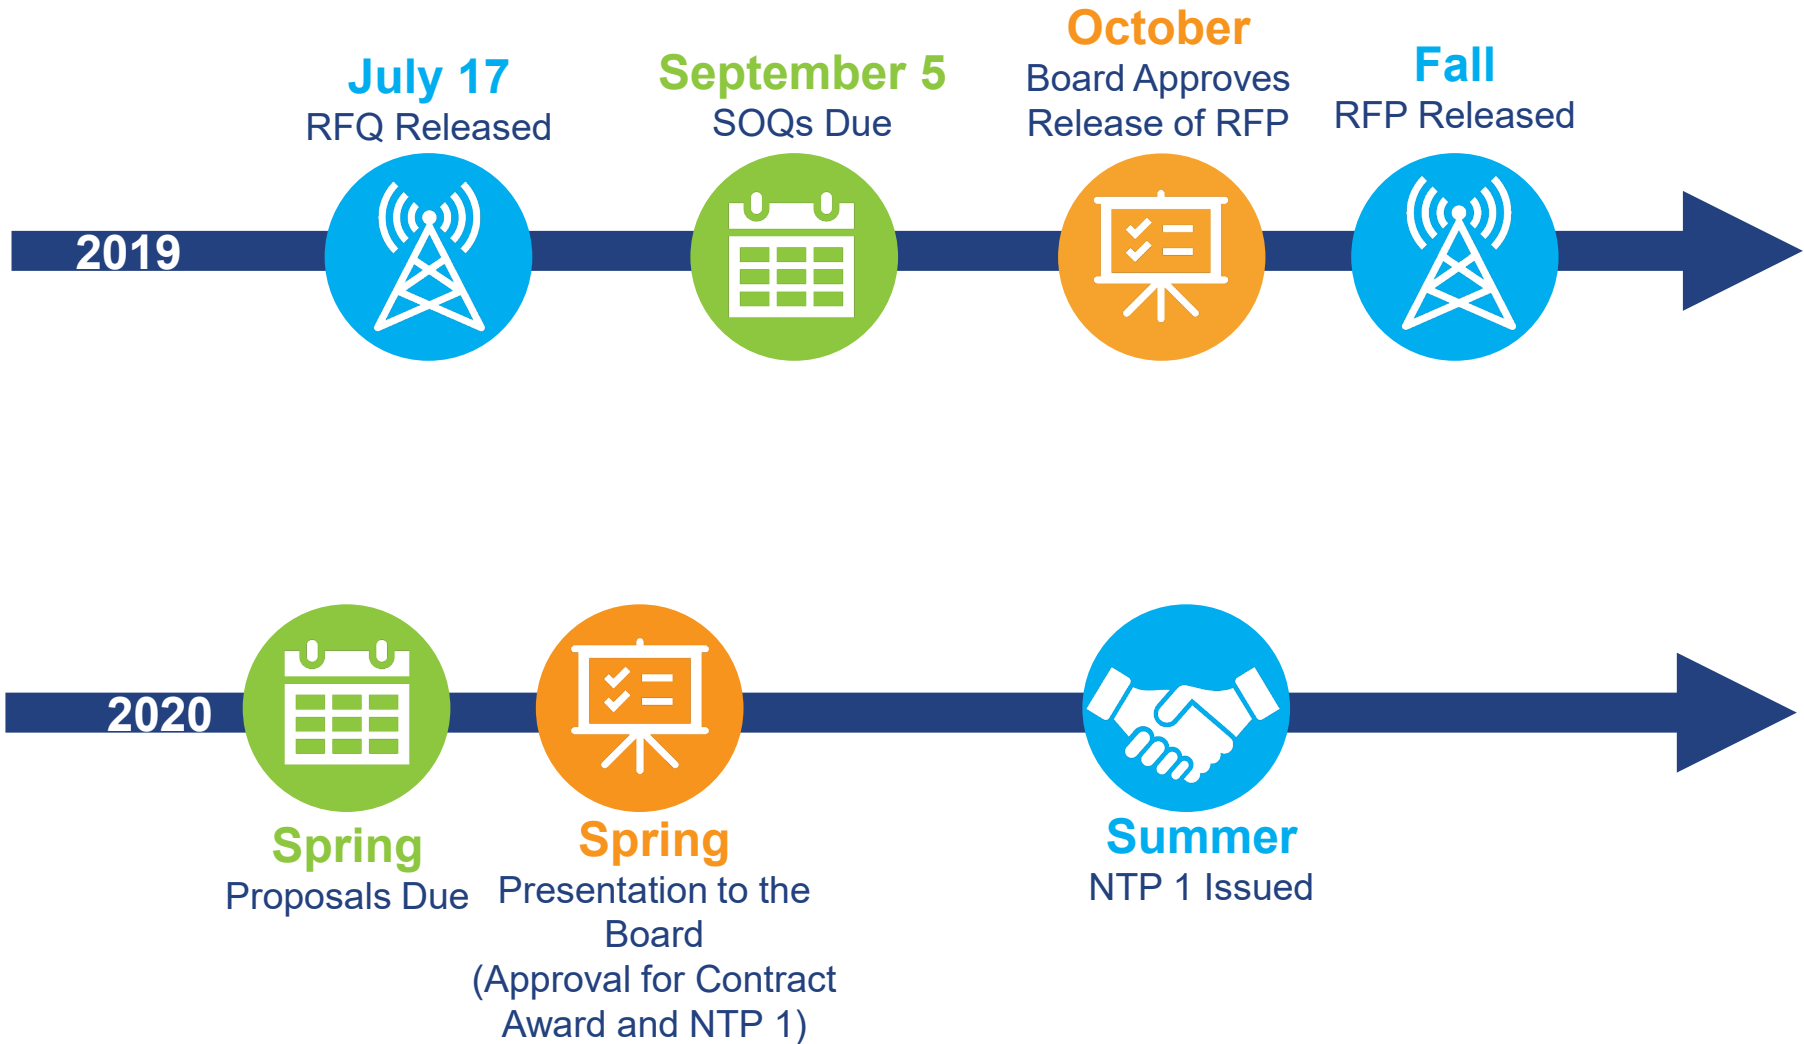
2019

July 17
RFQ Released

September 5
SOQs Due

October
Board Approves Release of RFP

Fall
RFP Released

2020

Spring
Proposals Due

Spring
Presentation to the Board
(Approval for Contract Award and NTP 1)

Summer
NTP 1 Issued